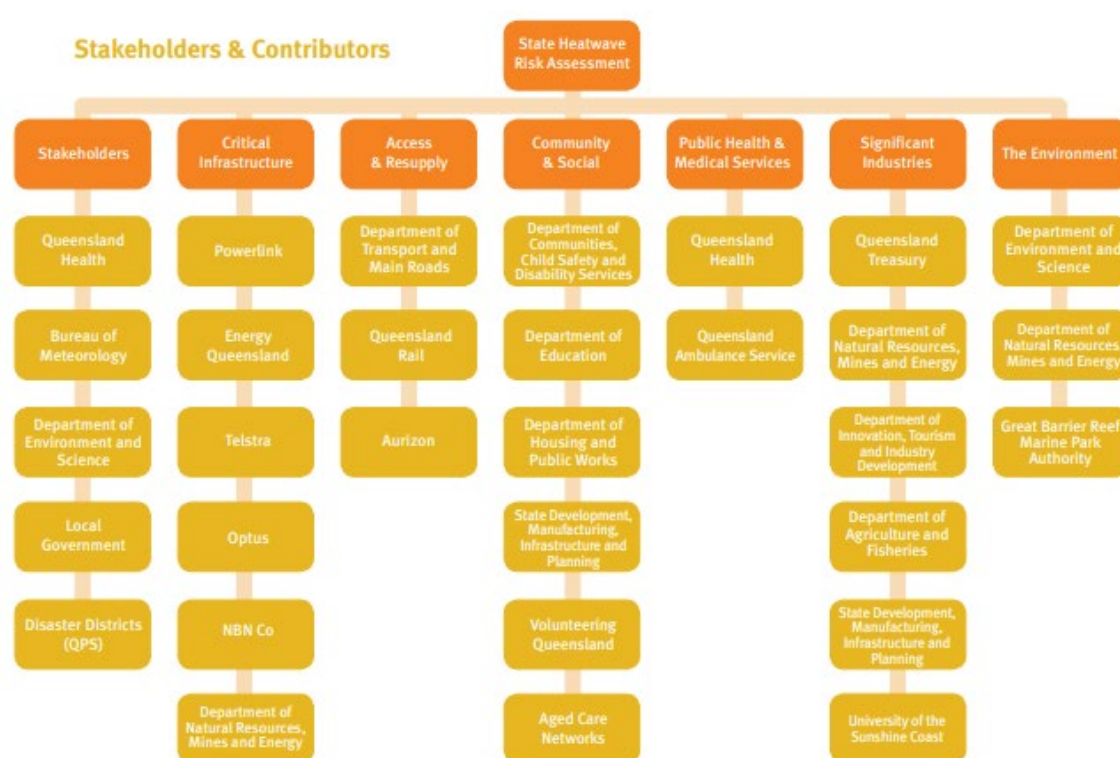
Stakeholders & Contributors

State Heatwave Risk Assessment

Stakeholders

Queensland Health

Bureau of Meteorology

Department of Environment and Science

Local Government

Disaster Districts (QPS)

Critical Infrastructure

Powerlink

Energy Queensland

Telstra

Optus

NBN Co

Department of Natural Resources, Mines and Energy

Access & Resupply

Department of Transport and Main Roads

Queensland Rail

Aurizon

Community & Social

Department of Communities, Child Safety and Disability Services

Department of Education

Department of Housing and Public Works

State Development, Manufacturing, Infrastructure and Planning

Volunteering Queensland

Aged Care Networks

Public Health & Medical Services

Queensland Health

Queensland Ambulance Service

Significant Industries

Queensland Treasury

Department of Natural Resources, Mines and Energy

Department of Innovation, Tourism and Industry Development

Department of Agriculture and Fisheries

State Development, Manufacturing, Infrastructure and Planning

University of the Sunshine Coast

The Environment

Department of Environment and Science

Department of Natural Resources, Mines and Energy

Great Barrier Reef Marine Park Authority